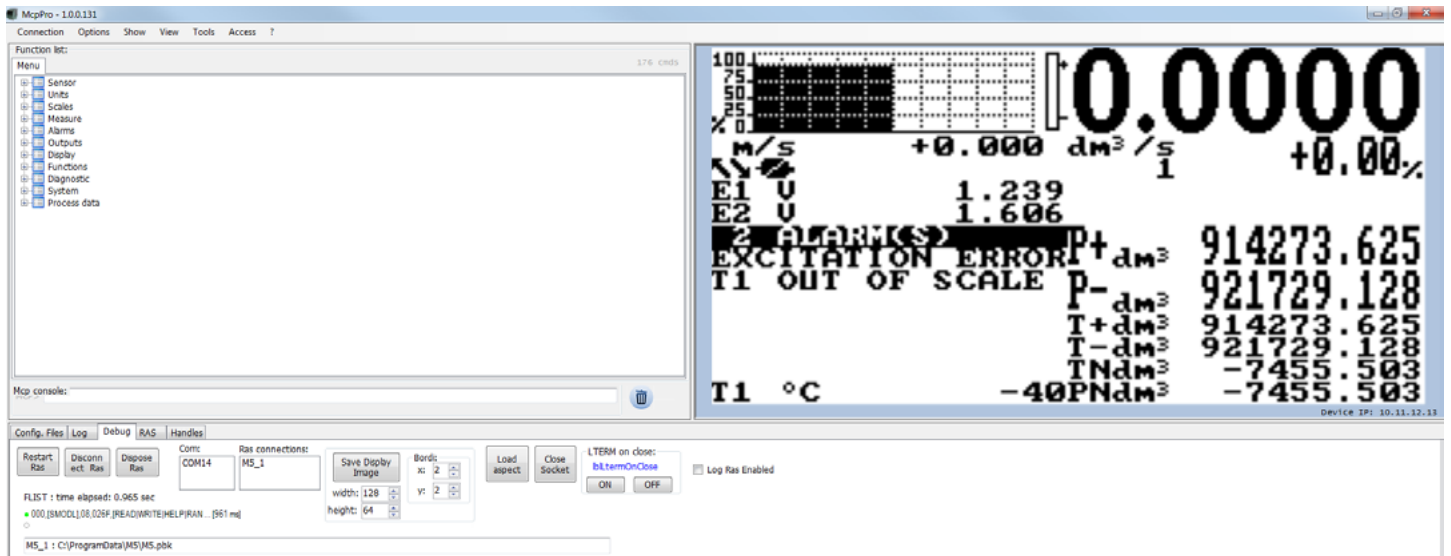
McpPro - 1.0.0.131

Connection Options Show View Tools Access ?

Function list:

Menu

176 cmds

Sensor
Units
Scales
Measure
Alarms
Outputs
Display
Functions
Diagnostic
System
Process data

Mcp console:

100
75
50
25
% 0

0.0000

m/s +0.000 dm³/s +0.00%
1

E1 V 1.239
E2 V 1.606

2 ALARM(S)
EXCITATION ERROR
T1 OUT OF SCALE

P+ dm³ 914273.625
P- dm³ 921729.128
T+dm³ 914273.625
T-dm³ 921729.128
TNdm³ -7455.503
T1 °C -40PNdm³ -7455.503

Device IP: 10.11.12.13

Config. Files Log Debug RAS Handles

Restart Ras
Disconnect Ras
Dispose Ras
Com: COM14
Ras connections: M5_1
Save Display Image
width: 128
height: 64
Bords: x: 2 y: 2
Load aspect
Close Socket
LTERM on close: blLtermOnClose
ON OFF
Log Ras Enabled

FLIST : time elapsed: 0.965 sec
000,[SMODL],08,026F,[READ|WRITE|HELP|RAN ... [961 ms]

M5_1 : C:\ProgramData\M5\M5.pbk